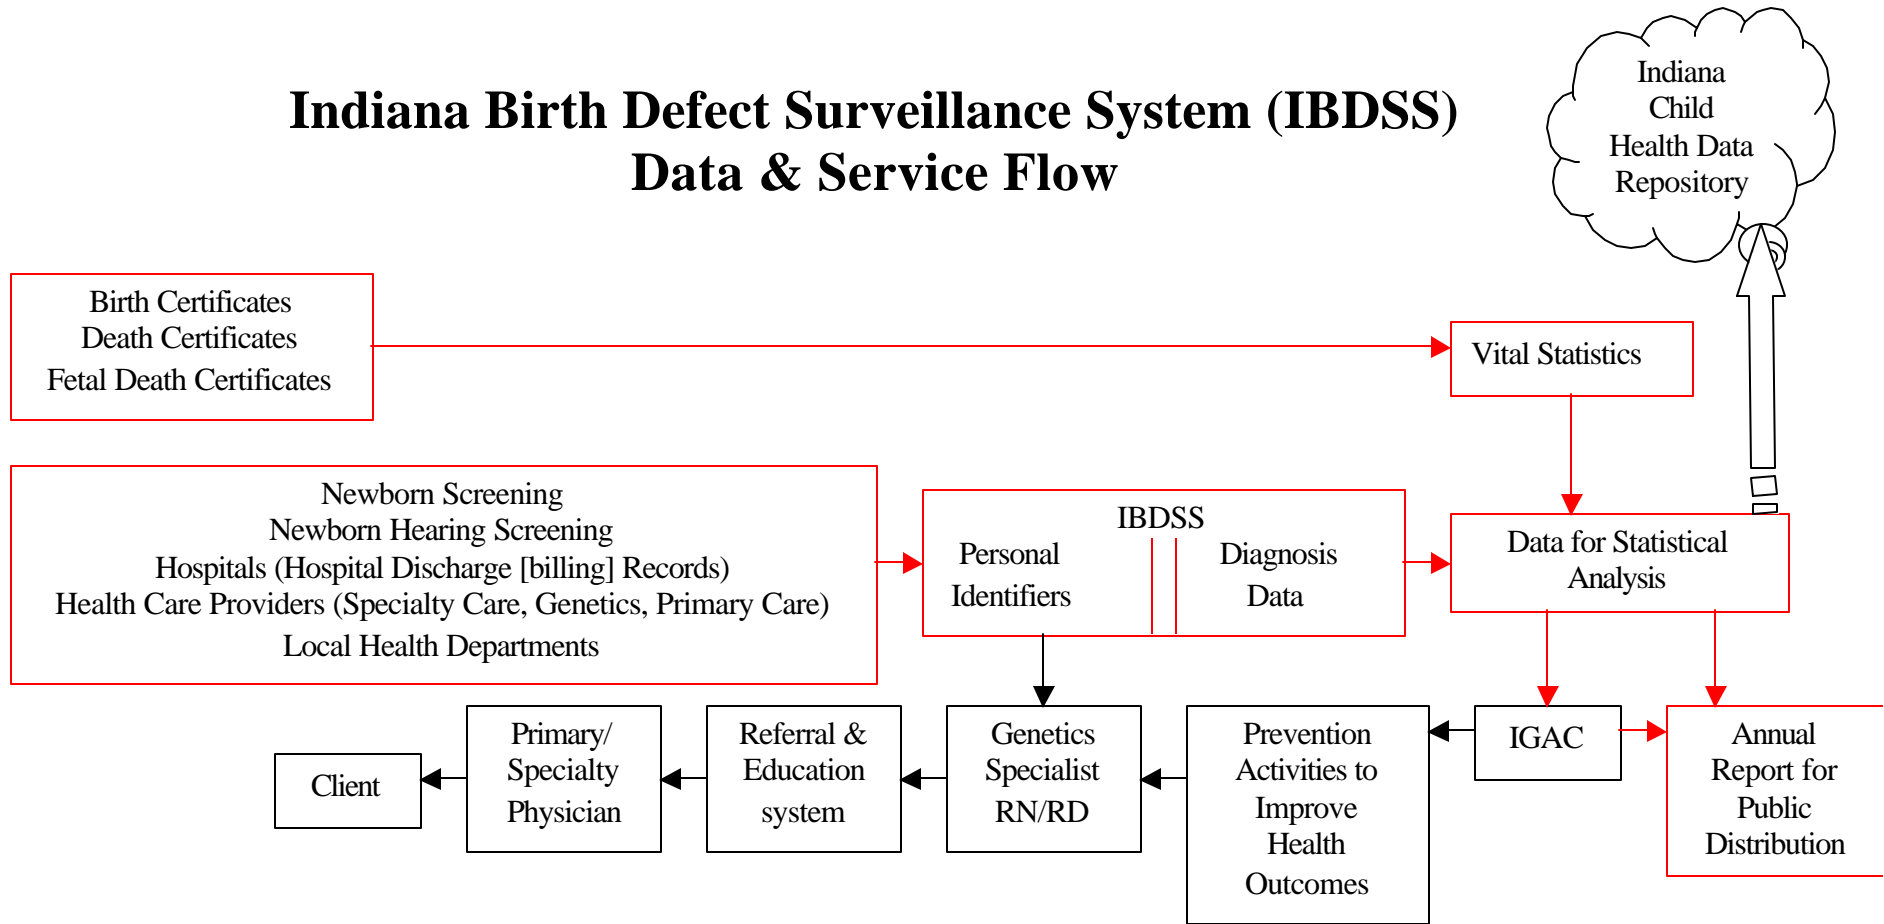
Indiana Birth Defect Surveillance System (IBDSS)
Data & Service Flow

Indiana Child Health Data Repository

Birth Certificates
Death Certificates
Fetal Death Certificates

Vital Statistics

Newborn Screening
Newborn Hearing Screening
Hospitals (Hospital Discharge [billing] Records)
Health Care Providers (Specialty Care, Genetics, Primary Care)
Local Health Departments

IBDSS
Personal Identifiers
Diagnosis Data

Data for Statistical Analysis

Client

Primary/ Specialty Physician

Referral & Education system

Genetics Specialist RN/RD

Prevention Activities to Improve Health Outcomes

IGAC

Annual Report for Public Distribution